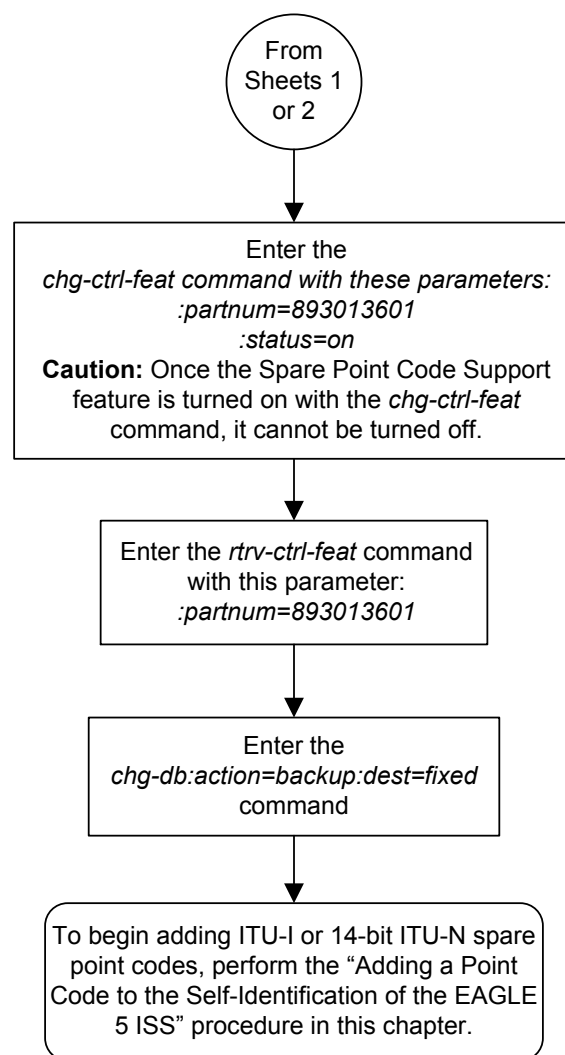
From Sheets 1 or 2

Enter the
chg-ctrl-feat command with these parameters:
:partnum=893013601
:status=on
**Caution:** Once the Spare Point Code Support feature is turned on with the chg-ctrl-feat command, it cannot be turned off.

Enter the rtrv-ctrl-feat command with this parameter:
:partnum=893013601

Enter the
chg-db:action=backup:dest=fixed
command

To begin adding ITU-I or 14-bit ITU-N spare point codes, perform the “Adding a Point Code to the Self-Identification of the EAGLE 5 ISS” procedure in this chapter.